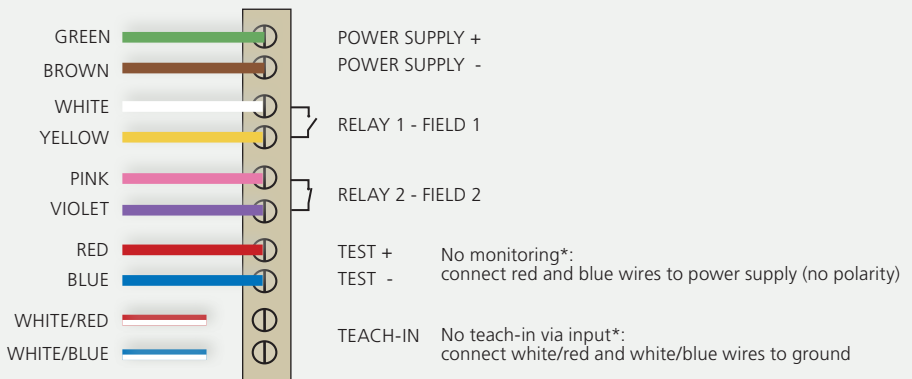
GREEN
BROWN
WHITE
YELLOW
PINK
VIOLET
RED
BLUE
WHITE/RED
WHITE/BLUE

POWER SUPPLY +
POWER SUPPLY -
RELAY 1 - FIELD 1
RELAY 2 - FIELD 2
TEST +
TEST -
No monitoring*:
connect red and blue wires to power supply (no polarity)
TEACH-IN
No teach-in via input*:
connect white/red and white/blue wires to ground